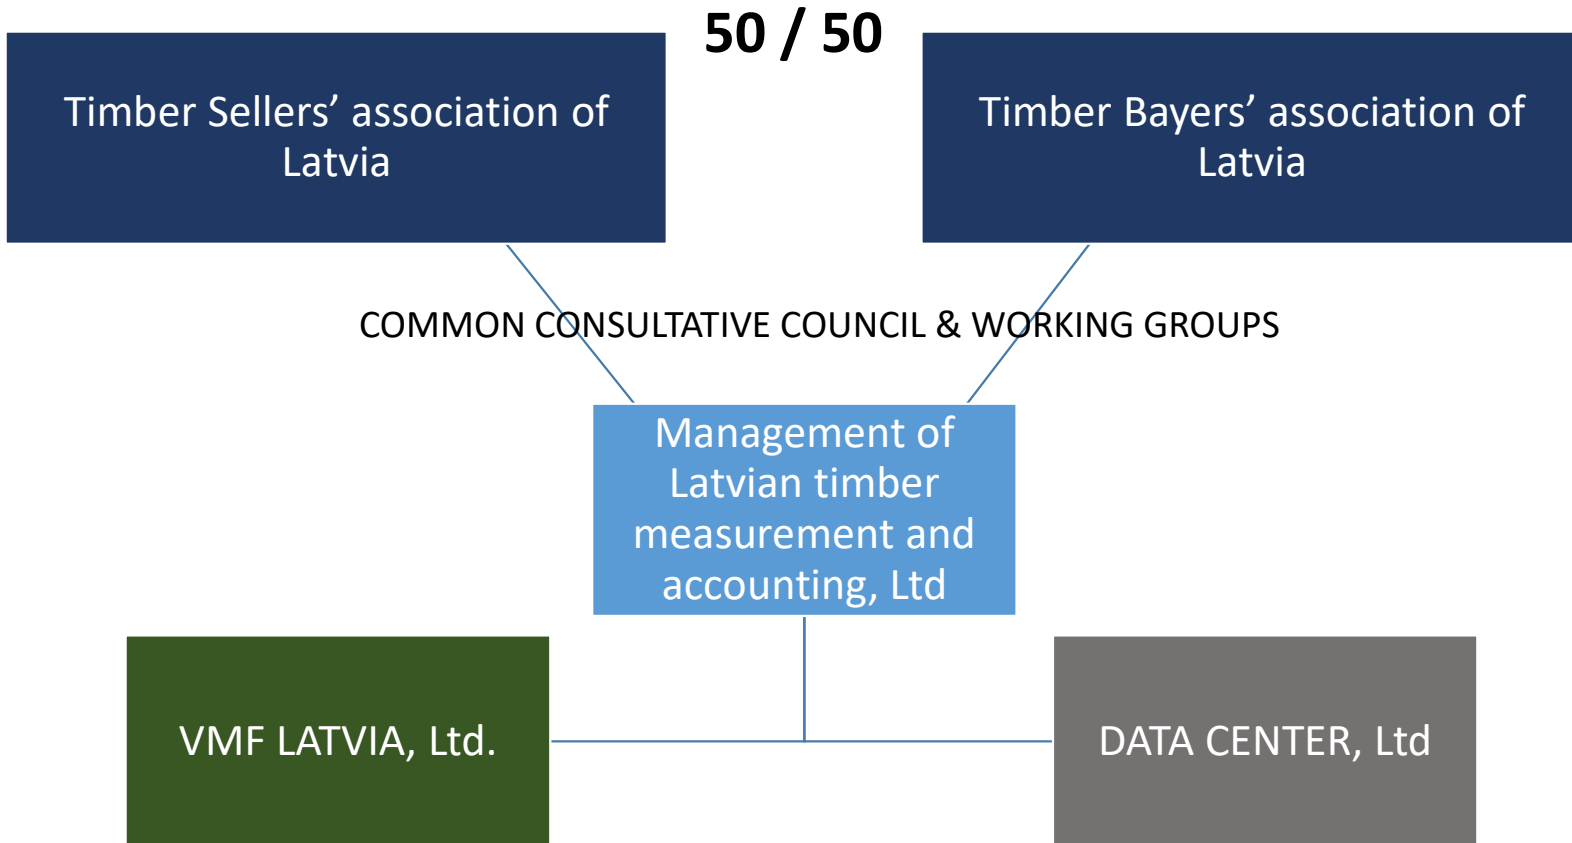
Timber Sellers' association of Latvia

50 / 50

Timber Bayers' association of Latvia

COMMON CONSULTATIVE COUNCIL & WORKING GROUPS

Management of Latvian timber measurement and accounting, Ltd

VMF LATVIA, Ltd.

DATA CENTER, Ltd